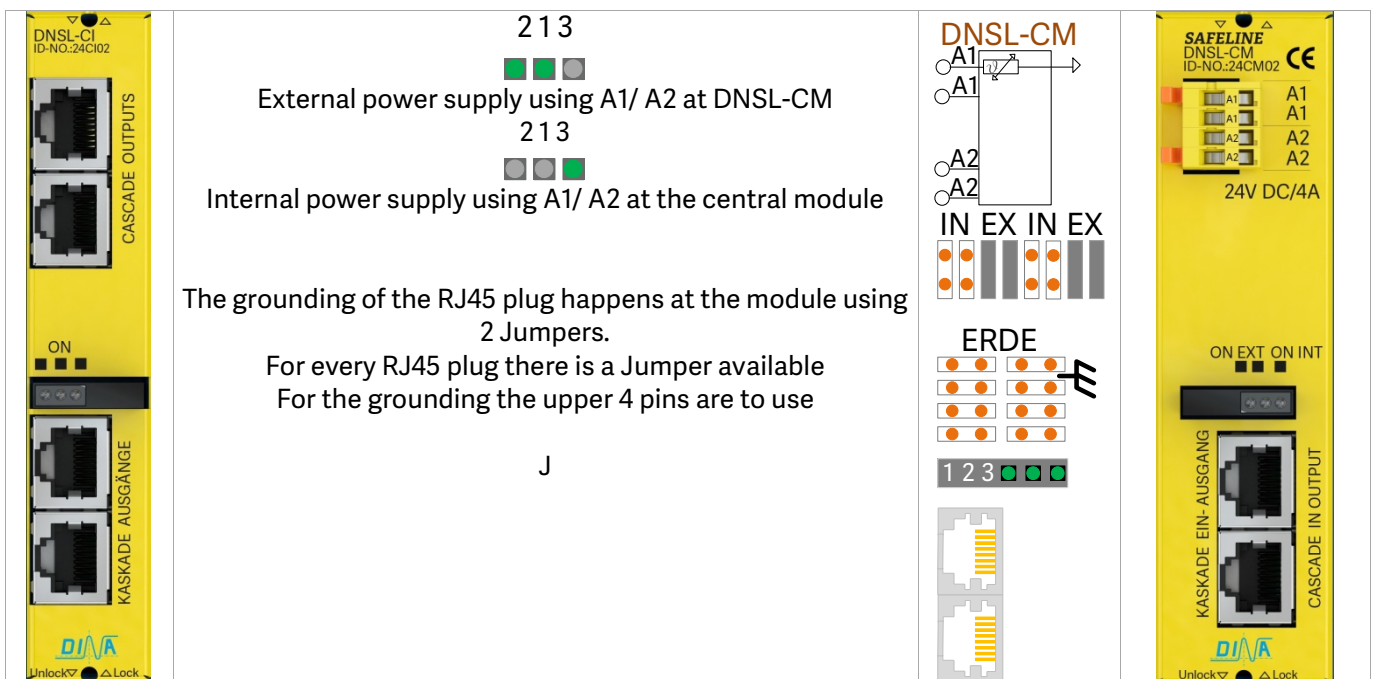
DNSL-CI
ID-NO.:24CI02

CASCADE OUTPUTS

ON

KASKADE AUSGÄNGE

DINA

Unlock Lock

2 1 3

External power supply using A1/ A2 at DNSL-CM

2 1 3

Internal power supply using A1/ A2 at the central module

The grounding of the RJ45 plug happens at the module using 2 Jumpers.

For every RJ45 plug there is a Jumper available

For the grounding the upper 4 pins are to use

J

DNSL-CM

A1

A1

A2

A2

IN EX IN EX

ERDE

1 2 3

SAFELINE
DNSL-CM
ID-NO.:24CM02
CE

A1
A1
A2
A2

A1
A1
A2
A2

24V DC/4A

ON EXT ON INT

KASKADE EIN- AUSGANG

CASCADE IN OUTPUT

DINA

Unlock Lock